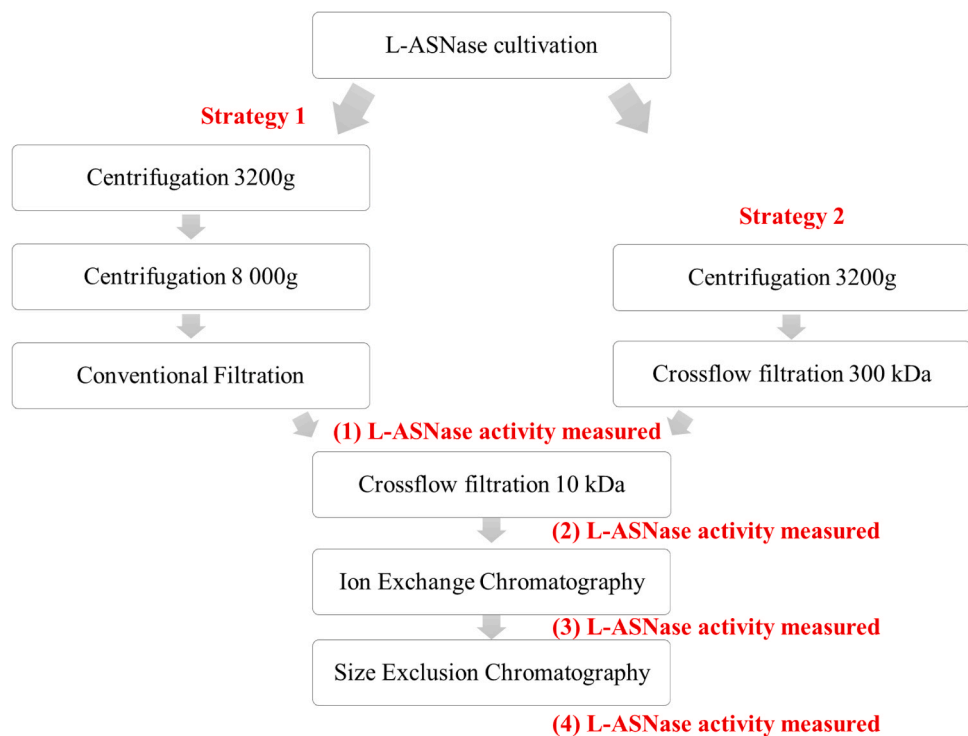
L-ASNase cultivation

Strategy 1

Centrifugation 3200g

Centrifugation 8 000g

Conventional Filtration

Strategy 2

Centrifugation 3200g

Crossflow filtration 300 kDa

(1) L-ASNase activity measured

Crossflow filtration 10 kDa

(2) L-ASNase activity measured

Ion Exchange Chromatography

(3) L-ASNase activity measured

Size Exclusion Chromatography

(4) L-ASNase activity measured